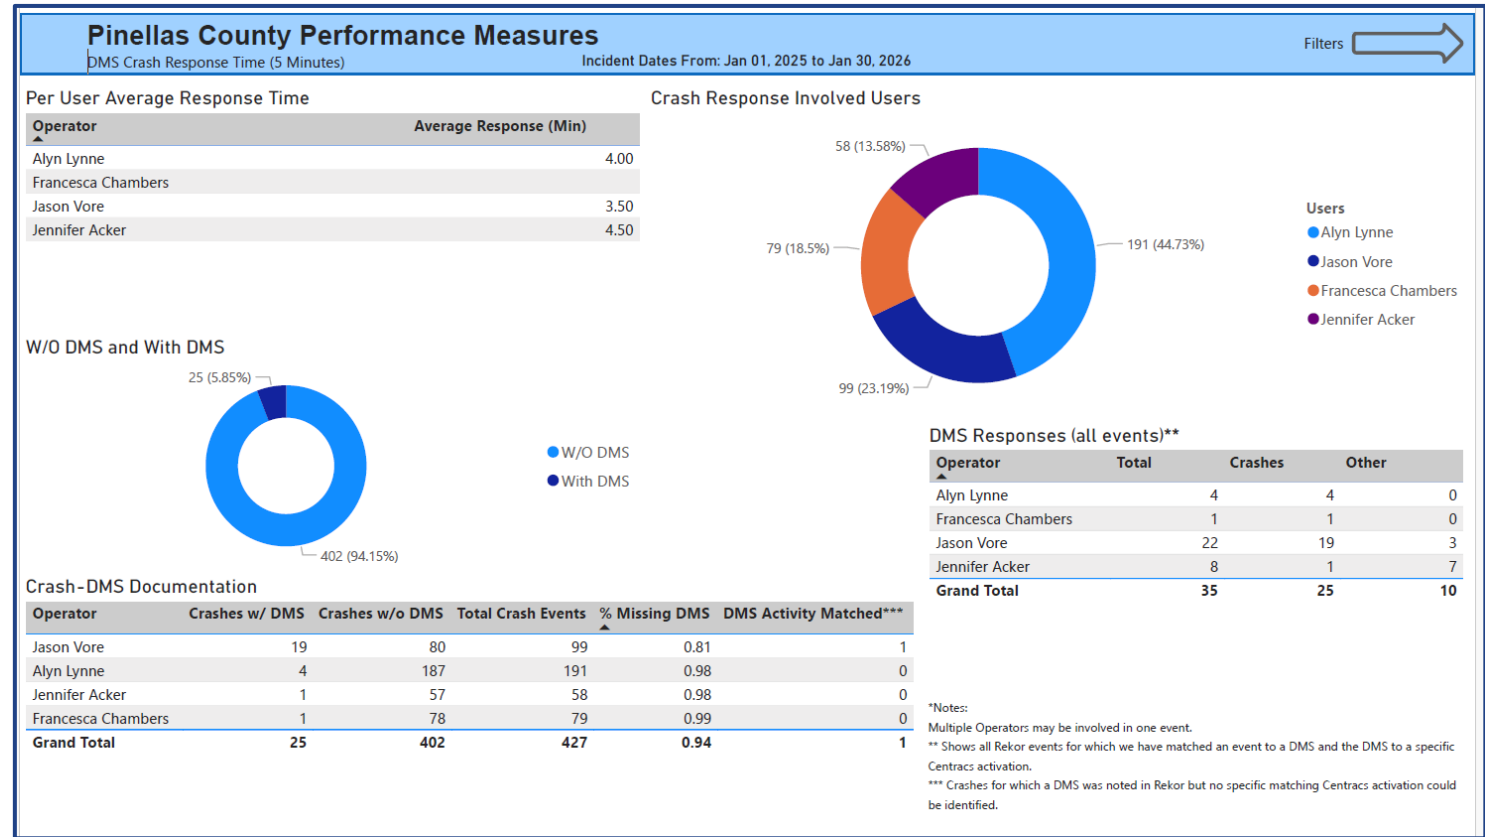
Pinellas County Performance Measures
DMS Crash Response Time (5 Minutes)
Incident Dates From: Jan 01, 2025 to Jan 30, 2026
Filters

Per User Average Response Time

| Operator | Average Response (Min) |
|---|---|
| Alyn Lynne | 4.00 |
| Francesca Chambers | |
| Jason Vore | 3.50 |
| Jennifer Acker | 4.50 |

Crash Response Involved Users

58 (13.58%)
79 (18.5%)
191 (44.73%)
99 (23.19%)

Users
Alyn Lynne
Jason Vore
Francesca Chambers
Jennifer Acker

W/O DMS and With DMS

25 (5.85%)
402 (94.15%)

W/O DMS
With DMS

DMS Responses (all events)**

| Operator | Total | Crashes | Other |
|---|---|---|---|
| Alyn Lynne | 4 | 4 | 0 |
| Francesca Chambers | 1 | 1 | 0 |
| Jason Vore | 22 | 19 | 3 |
| Jennifer Acker | 8 | 1 | 7 |
| Grand Total | 35 | 25 | 10 |

Crash-DMS Documentation

| Operator | Crashes w/ DMS | Crashes w/o DMS | Total Crash Events | % Missing DMS | DMS Activity Matched*** |
|---|---|---|---|---|---|
| Jason Vore | 19 | 80 | 99 | 0.81 | 1 |
| Alyn Lynne | 4 | 187 | 191 | 0.98 | 0 |
| Jennifer Acker | 1 | 57 | 58 | 0.98 | 0 |
| Francesca Chambers | 1 | 78 | 79 | 0.99 | 0 |
| Grand Total | 25 | 402 | 427 | 0.94 | 1 |

*Notes:
Multiple Operators may be involved in one event.
** Shows all Rekor events for which we have matched an event to a DMS and the DMS to a specific Centracs activation.
*** Crashes for which a DMS was noted in Rekor but no specific matching Centracs activation could be identified.